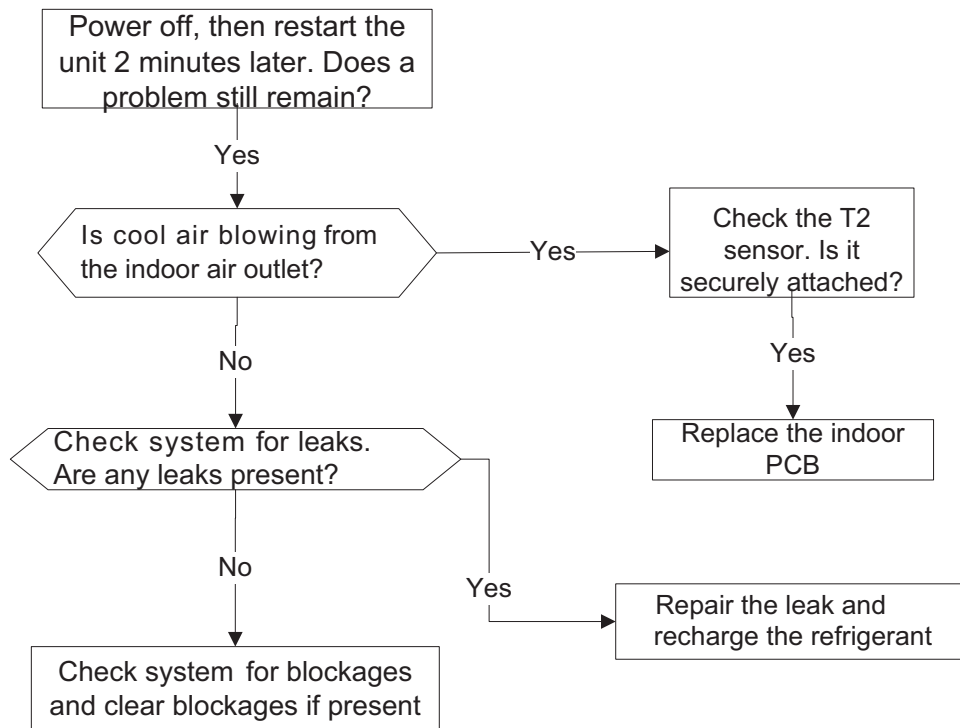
Power off, then restart the unit 2 minutes later. Does a problem still remain?

Yes

Is cool air blowing from the indoor air outlet?

Yes

Check the T2 sensor. Is it securely attached?

Yes

Replace the indoor PCB

No

Check system for leaks. Are any leaks present?

No

Yes

Repair the leak and recharge the refrigerant

Check system for blockages and clear blockages if present